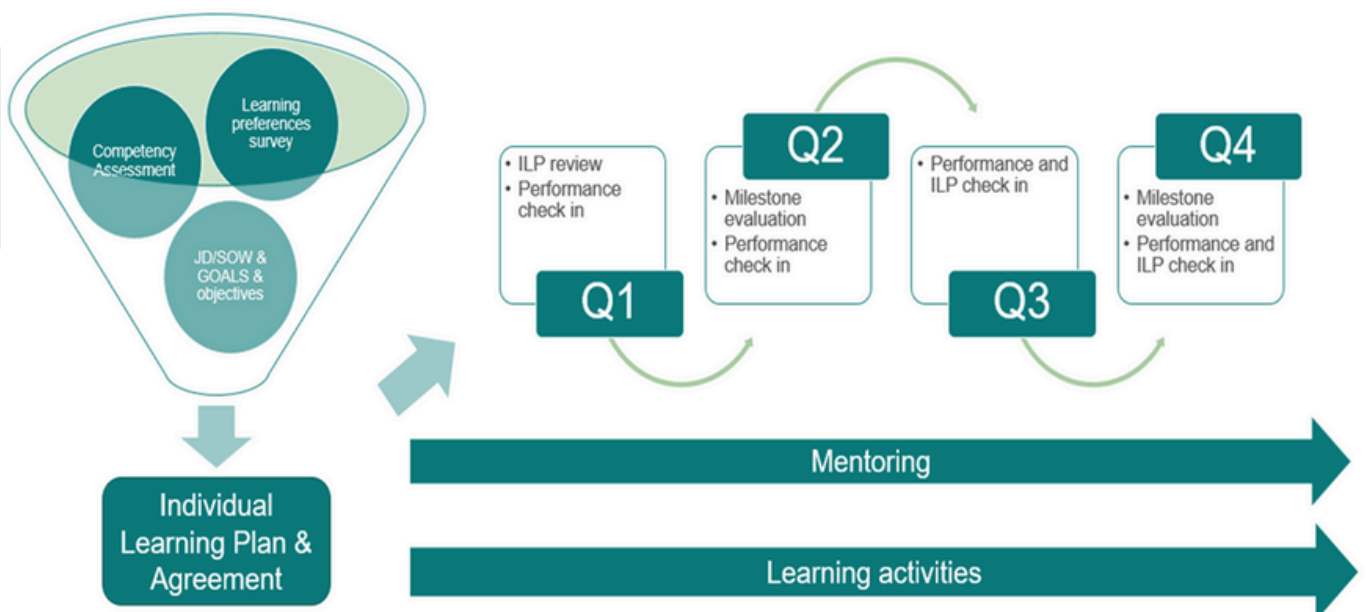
Competency Assessment

Learning preferences survey

JD/SOW & GOALS & objectives

Individual Learning Plan & Agreement

• ILP review
• Performance check in

Q1

Q2

• Milestone evaluation
• Performance check in

• Performance and ILP check in

Q3

Q4

• Milestone evaluation
• Performance and ILP check in

Mentoring

Learning activities